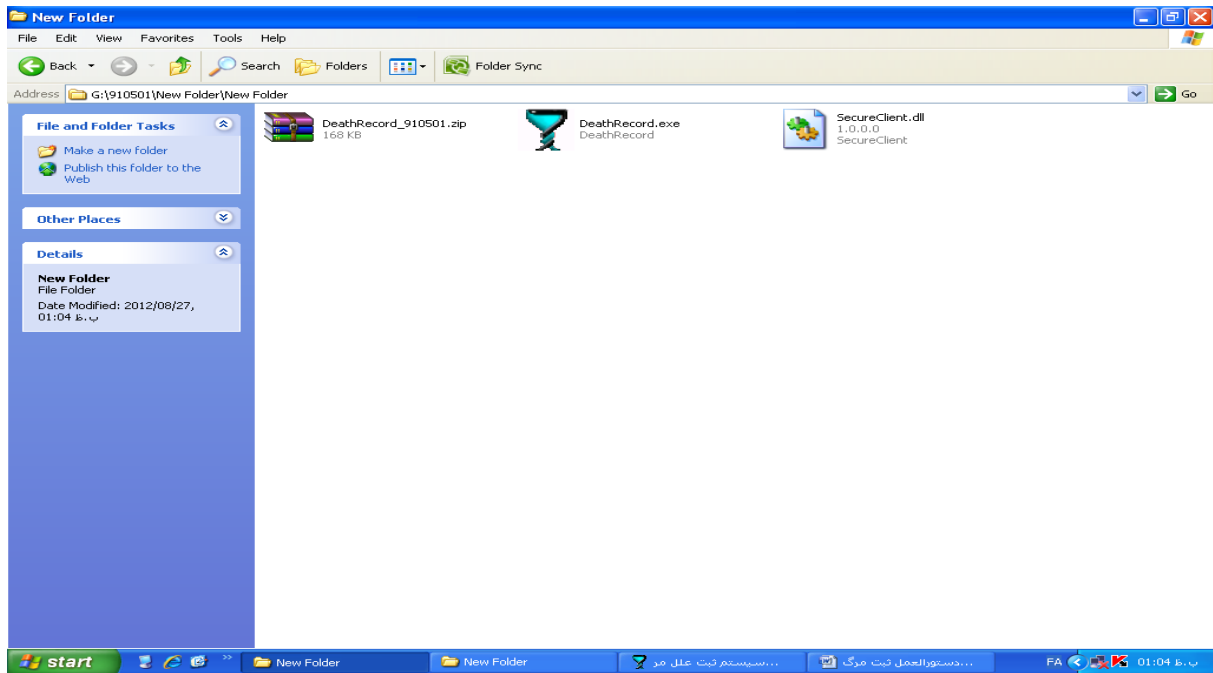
New Folder

File Edit View Favorites Tools Help

Back Search Folders Folder Sync

Address G:\910501\New Folder\New Folder Go

File and Folder Tasks

Make a new folder
Publish this folder to the Web

Other Places

Details

New Folder
File Folder
Date Modified: 2012/08/27, 01:04 ب.ظ

DeathRecord_910501.zip
168 KB

DeathRecord.exe
DeathRecord

SecureClient.dll
1.0.0.0
SecureClient

start New Folder New Folder ...سیستم ثبت علل مر ...دستورالعمل ثبت مرگ FA 01:04 ب.ظ